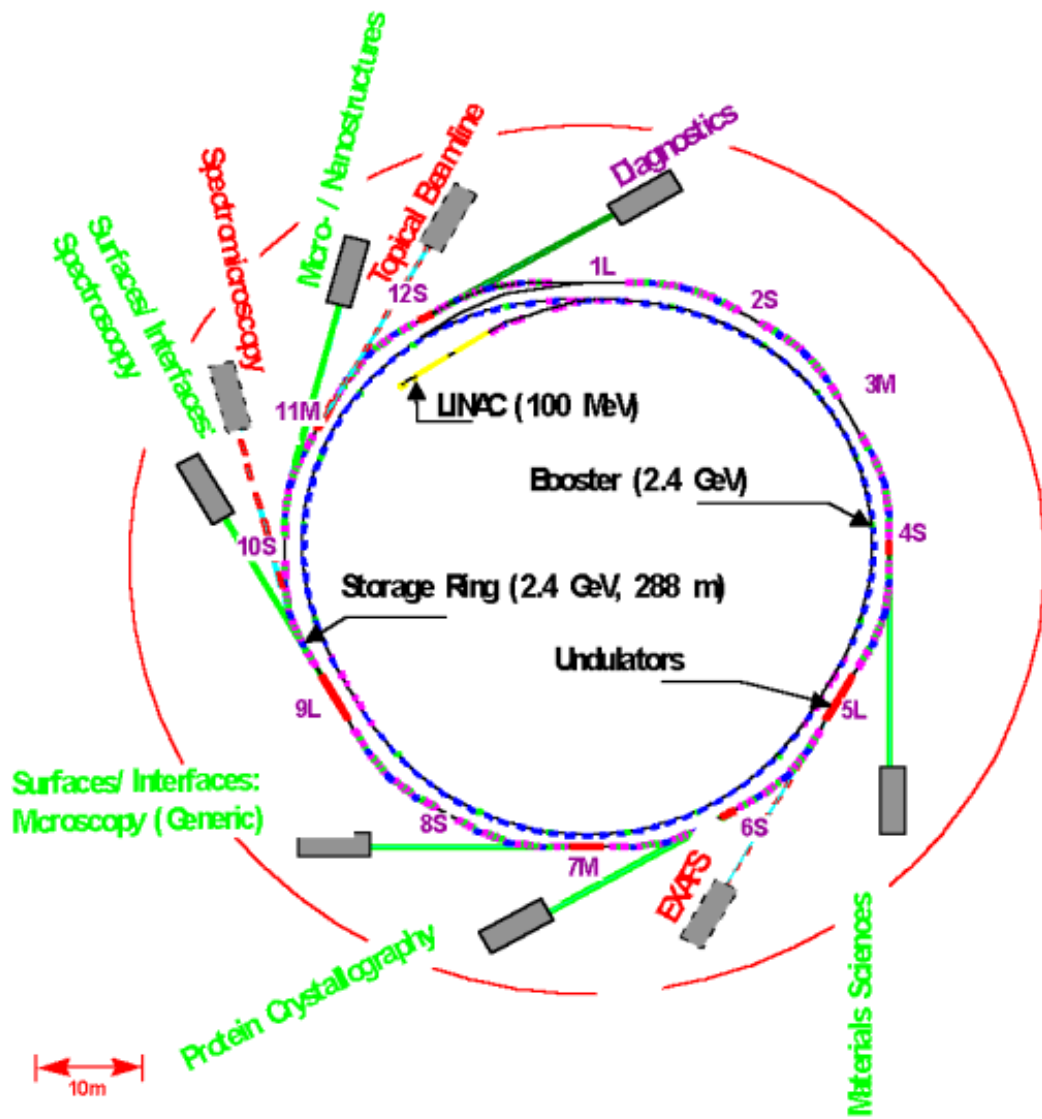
Surfaces/ Interfaces: Spectroscopy

Spectromicroscopy

Micro- / Nanostructures

Topical Beamline

Diagnostics

12S

1L

2S

3M

11M

LINAC (100 MeV)

Booster (2.4 GeV)

4S

10S

Storage Ring (2.4 GeV, 288 m)

Undulators

9L

5L

Surfaces/ Interfaces: Microscopy ( Generic)

8S

6S

7M

EXAFS

Protein Crystallography

Materials Sciences

10m